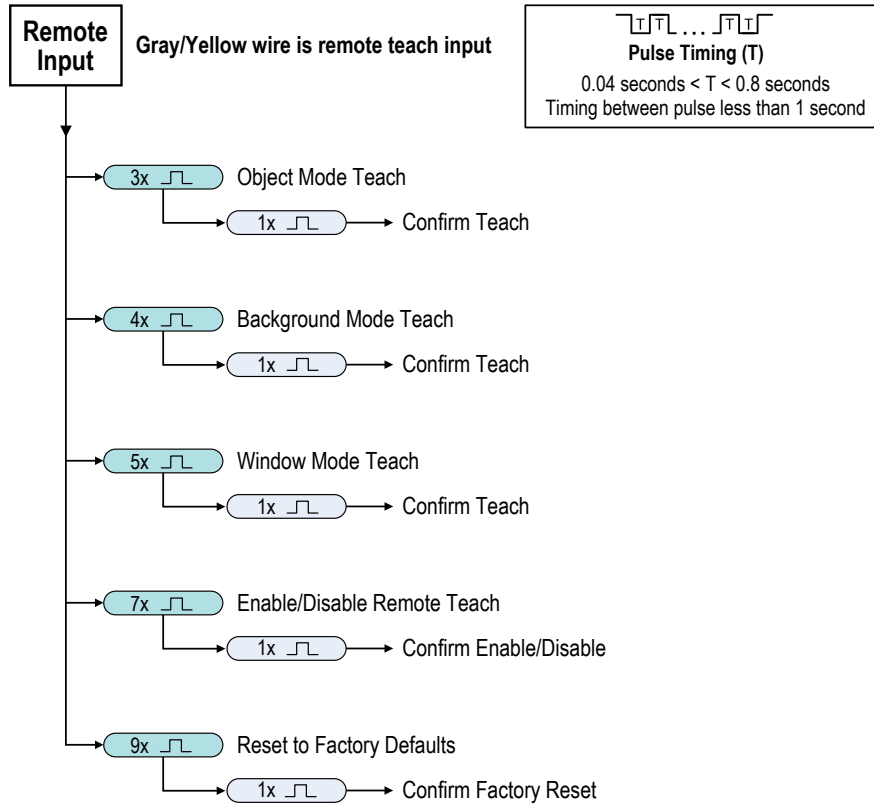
Remote Input

Gray/Yellow wire is remote teach input

T T ... T T
Pulse Timing (T)
0.04 seconds < T < 0.8 seconds
Timing between pulse less than 1 second

3x Object Mode Teach
1x Confirm Teach

4x Background Mode Teach
1x Confirm Teach

5x Window Mode Teach
1x Confirm Teach

7x Enable/Disable Remote Teach
1x Confirm Enable/Disable

9x Reset to Factory Defaults
1x Confirm Factory Reset